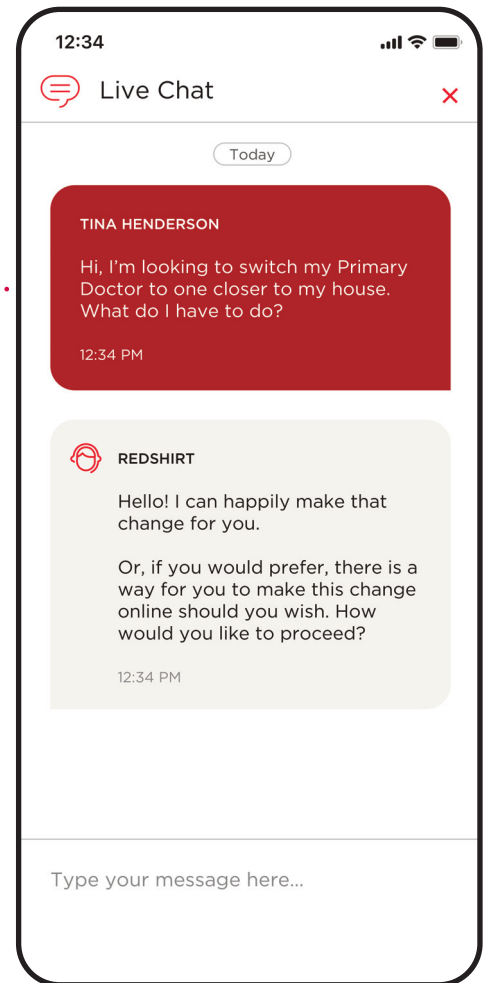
12:34

Live Chat

×

Today

TINA HENDERSON

Hi, I'm looking to switch my Primary Doctor to one closer to my house. What do I have to do?

12:34 PM

REDSHIRT

Hello! I can happily make that change for you.

Or, if you would prefer, there is a way for you to make this change online should you wish. How would you like to proceed?

12:34 PM

Type your message here...